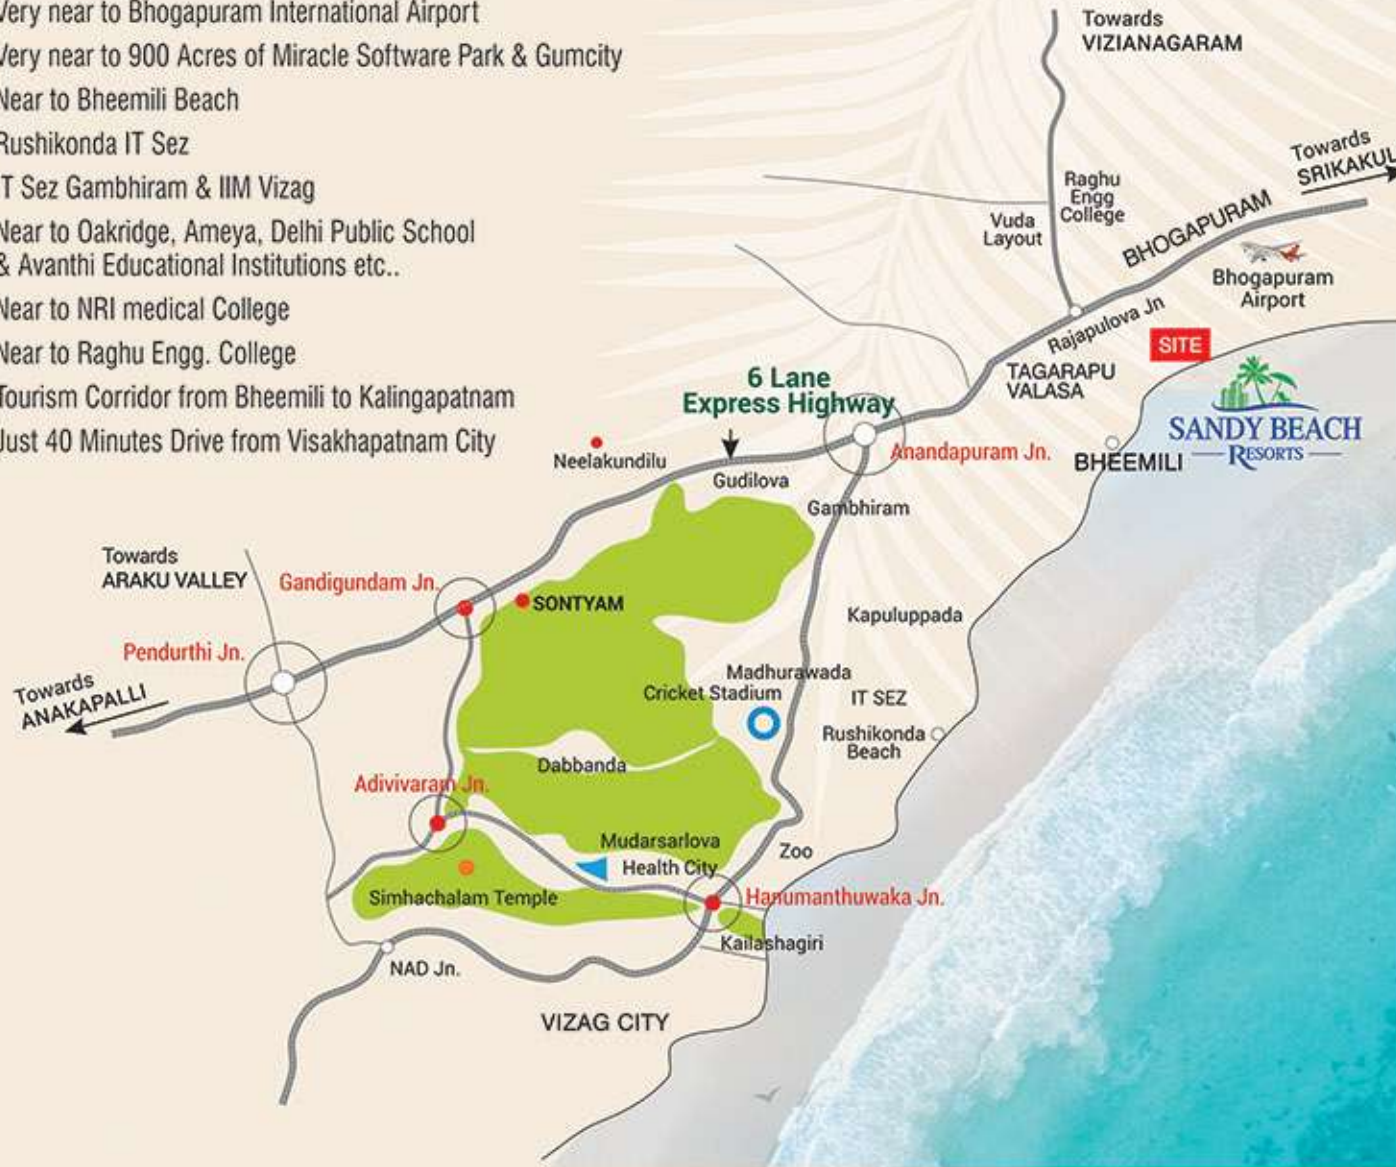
Very near to Bhogapuram International Airport
Very near to 900 Acres of Miracle Software Park & Gumcity
Near to Bheemili Beach
Rushikonda IT Sez
IT Sez Gambhiram & IIM Vizag
Near to Oakridge, Ameya, Delhi Public School & Avanthi Educational Institutions etc..
Near to NRI medical College
Near to Raghu Engg. College
Tourism Corridor from Bheemili to Kalingapatnam
Just 40 Minutes Drive from Visakhapatnam City

Towards VIZIANAGARAM
Towards SRIKAKUL
Raghu Engg College
Vuda Layout
BHOGAPURAM
Bhogapuram Airport
Rajapulova Jn
SITE
TAGARAPU VALASA
SANDY BEACH RESORTS
6 Lane Express Highway
Anandapuram Jn.
BHEEMILI
Neelakundilu
Gudilova
Gambhiram
Towards ARAKU VALLEY
Gandigundam Jn.
SONTYAM
Kapuluppada
Pendurthi Jn.
Towards ANAKAPALLI
Madhurawada
Cricket Stadium
IT SEZ
Rushikonda Beach
Dabbanda
Adivivaram Jn.
Mudarsarlova
Health City
Zoo
Simhachalam Temple
Hanumanthuwaka Jn.
Kailashagiri
NAD Jn.
VIZAG CITY